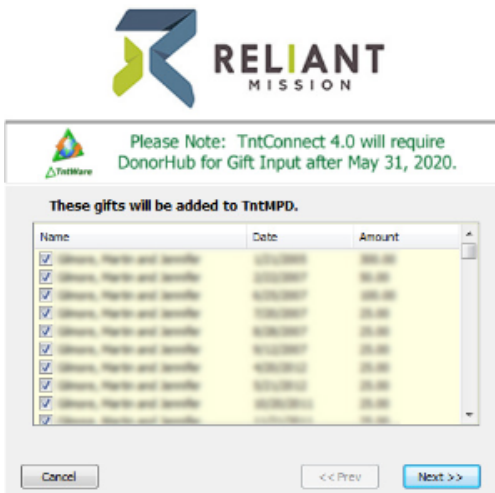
RELIANT
MISSION

TntWare

Please Note: TntConnect 4.0 will require DonorHub for Gift Input after May 31, 2020.

These gifts will be added to TntMPD.

| Name | Date | Amount |
|---|---|---|
| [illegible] | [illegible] | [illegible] |
| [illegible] | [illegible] | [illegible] |
| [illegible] | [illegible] | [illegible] |
| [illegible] | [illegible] | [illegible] |
| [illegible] | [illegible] | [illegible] |
| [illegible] | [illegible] | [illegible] |
| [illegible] | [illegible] | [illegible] |
| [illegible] | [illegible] | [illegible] |
| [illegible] | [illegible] | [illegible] |
| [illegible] | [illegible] | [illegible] |

Cancel
<< Prev
Next >>